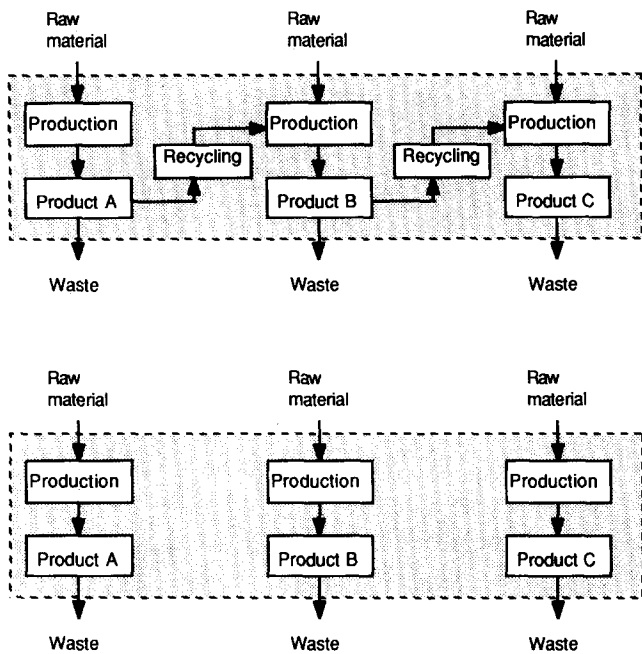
Raw material

Raw material

Raw material

Production

Recycling

Production

Recycling

Production

Product A

Product B

Product C

Waste

Waste

Waste

Raw material

Raw material

Raw material

Production

Production

Production

Product A

Product B

Product C

Waste

Waste

Waste